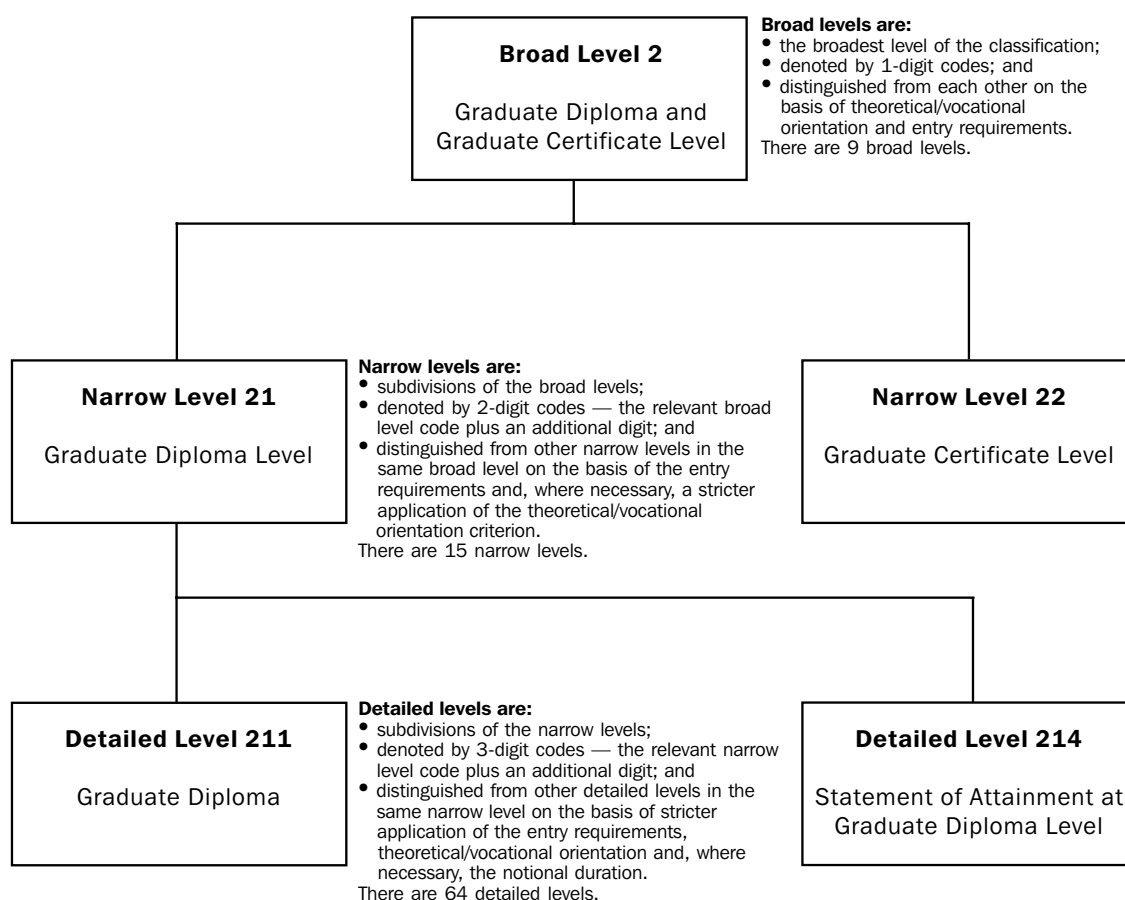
Broad Level 2

Graduate Diploma and Graduate Certificate Level

Broad levels are:
- the broadest level of the classification;
- denoted by 1-digit codes; and
- distinguished from each other on the basis of theoretical/vocational orientation and entry requirements.
There are 9 broad levels.

Narrow Level 21

Graduate Diploma Level

Narrow levels are:
- subdivisions of the broad levels;
- denoted by 2-digit codes — the relevant broad level code plus an additional digit; and
- distinguished from other narrow levels in the same broad level on the basis of the entry requirements and, where necessary, a stricter application of the theoretical/vocational orientation criterion.
There are 15 narrow levels.

Narrow Level 22

Graduate Certificate Level

Detailed Level 211

Graduate Diploma

Detailed levels are:
- subdivisions of the narrow levels;
- denoted by 3-digit codes — the relevant narrow level code plus an additional digit; and
- distinguished from other detailed levels in the same narrow level on the basis of stricter application of the entry requirements, theoretical/vocational orientation and, where necessary, the notional duration.
There are 64 detailed levels.

Detailed Level 214

Statement of Attainment at Graduate Diploma Level